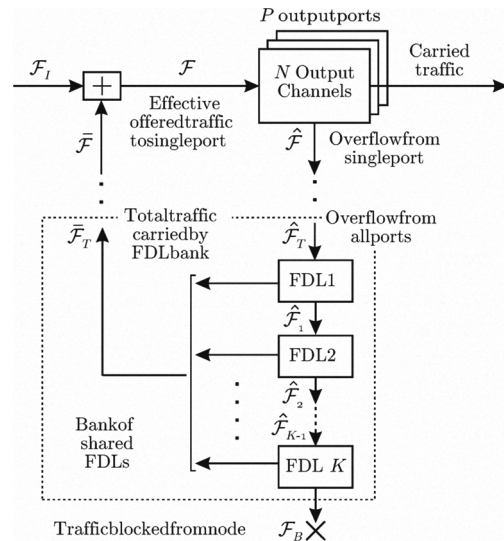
$P$ outputports

Carried traffic

$\mathcal{F}_I$

$+$

$\mathcal{F}$

$N$ Output Channels

Effective offeredtraffic tosingleport

$\bar{\mathcal{F}}$

$\hat{\mathcal{F}}$

Overflowfrom singleport

$\bar{\mathcal{F}}_T$

Totaltraffic carriedby FDLbank

Overflowfrom allports

$\hat{\mathcal{F}}_T$

FDL1

$\hat{\mathcal{F}}_1$

FDL2

$\hat{\mathcal{F}}_2$

$\hat{\mathcal{F}}_{K-1}$

Bankof shared FDLs

FDL $K$

Trafficblockedfromnode

$\mathcal{F}_B$